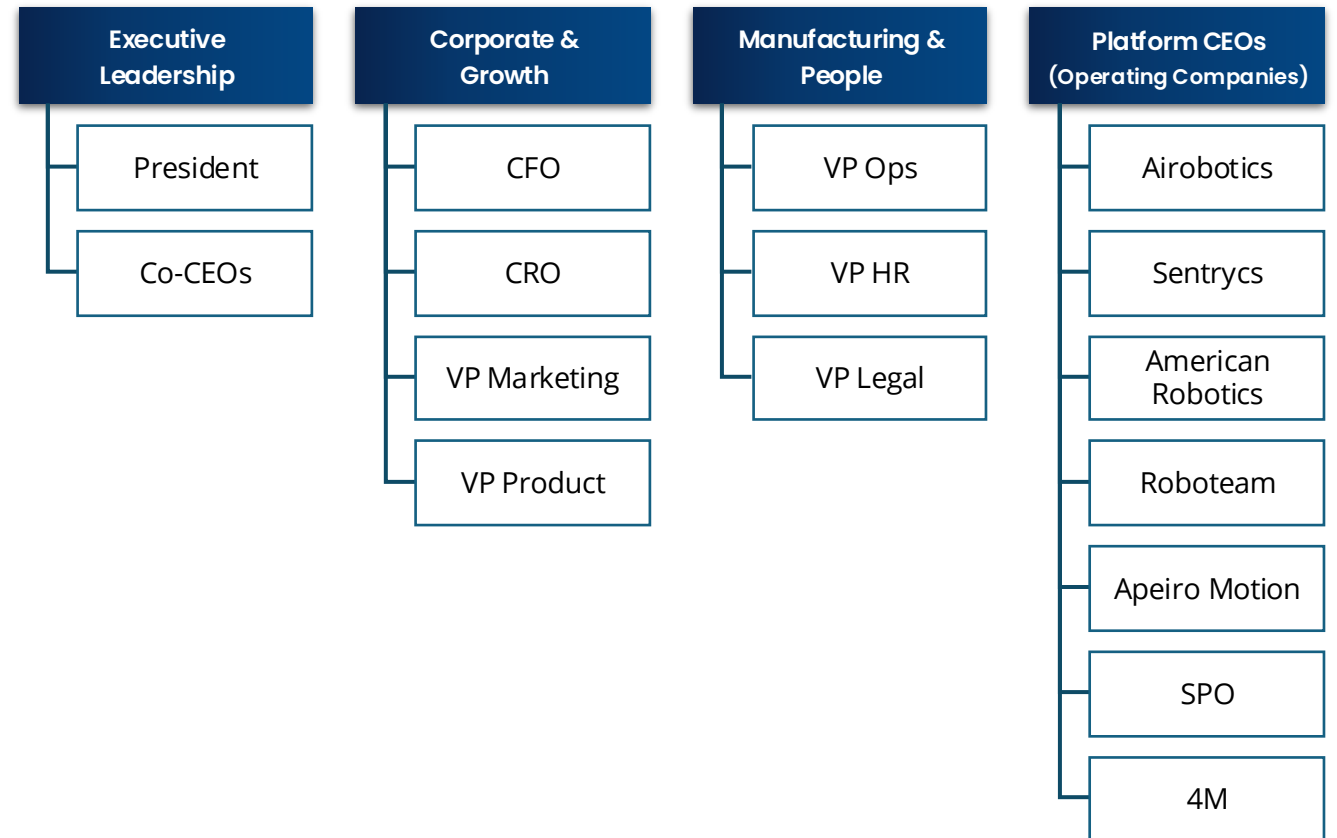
Executive Leadership

President

Co-CEOs

Corporate & Growth

CFO

CRO

VP Marketing

VP Product

Manufacturing & People

VP Ops

VP HR

VP Legal

Platform CEOs (Operating Companies)

Airobotics

Sentrycs

American Robotics

Roboteam

Apeiro Motion

SPO

4M